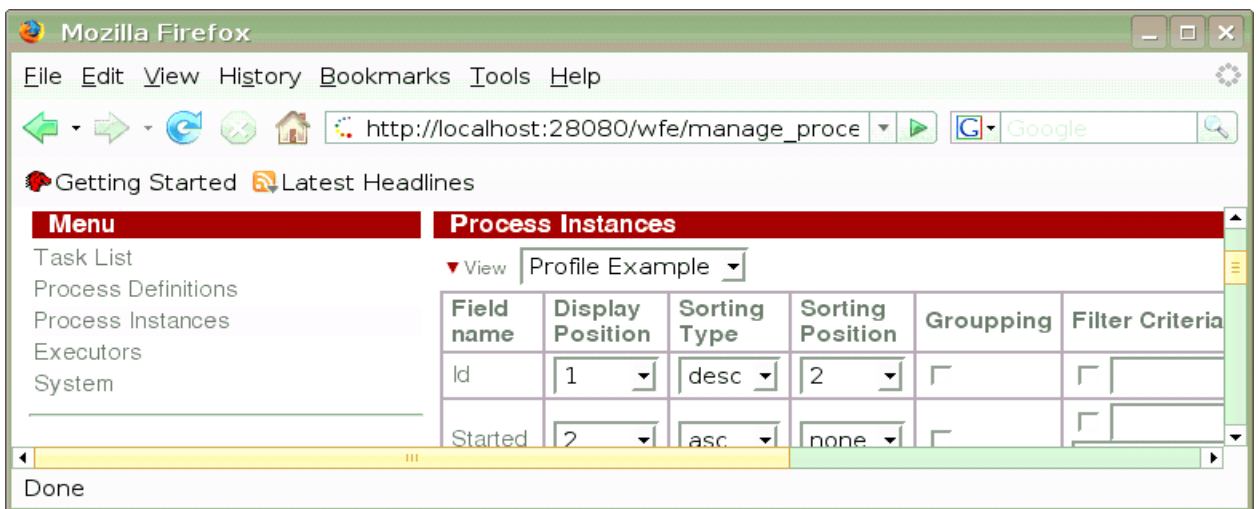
Mozilla Firefox

File Edit View History Bookmarks Tools Help

http://localhost:28080/wfe/manage_proce

Google

Getting Started Latest Headlines

Menu
Task List
Process Definitions
Process Instances
Executors
System

Process Instances

View Profile Example

| Field name | Display Position | Sorting Type | Sorting Position | Groupping | Filter Criteria |
|---|---|---|---|---|---|
| Id | 1 | desc | 2 | | |
| Started | 2 | asc | none | | |

Done